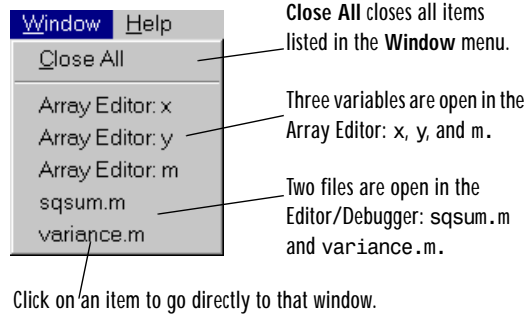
Window Help

Close All

Array Editor: x

Array Editor: y

Array Editor: m

sqsum.m

variance.m

**Close All** closes all items listed in the **Window** menu.

Three variables are open in the Array Editor: x, y, and m.

Two files are open in the Editor/Debugger: sqsum.m and variance.m.

Click on an item to go directly to that window.